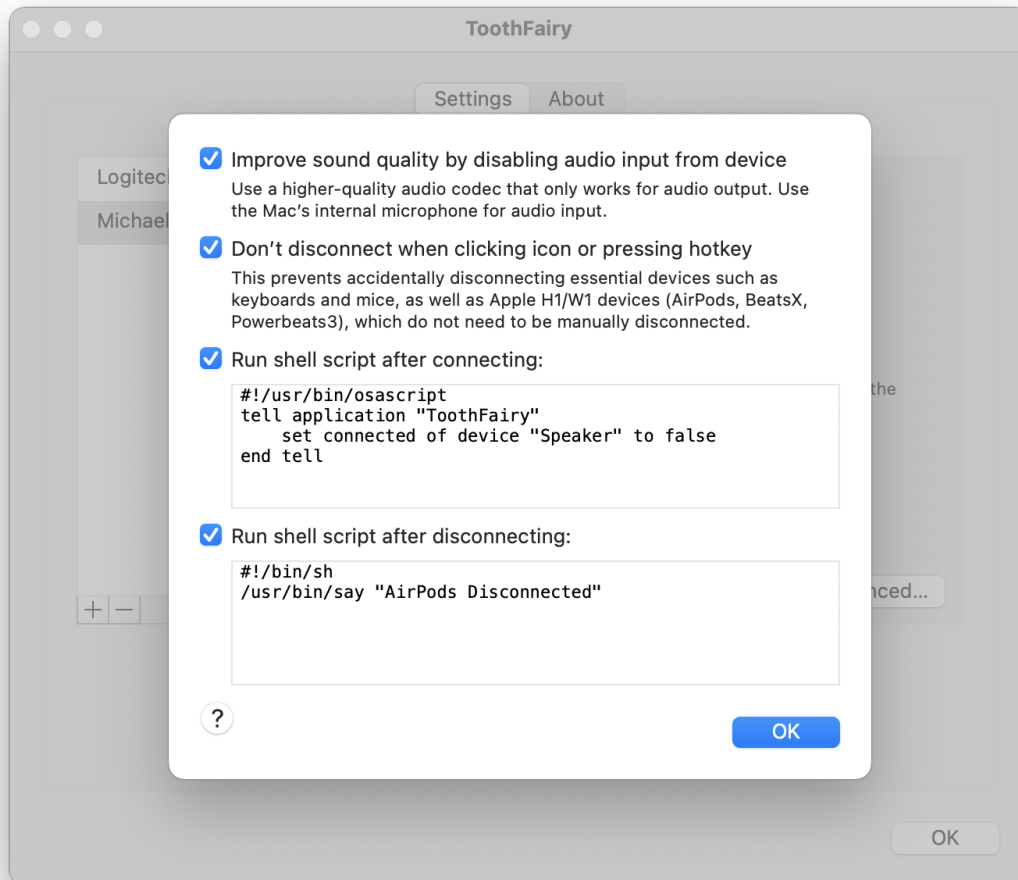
ToothFairy

Settings About

Logitec

Michael

Improve sound quality by disabling audio input from device
Use a higher-quality audio codec that only works for audio output. Use the Mac's internal microphone for audio input.

Don't disconnect when clicking icon or pressing hotkey
This prevents accidentally disconnecting essential devices such as keyboards and mice, as well as Apple H1/W1 devices (AirPods, BeatsX, Powerbeats3), which do not need to be manually disconnected.

Run shell script after connecting:

#!/usr/bin/osascript
tell application "ToothFairy"
    set connected of device "Speaker" to false
end tell

the

Run shell script after disconnecting:

#!/bin/sh
/usr/bin/say "AirPods Disconnected"

+ —

nced...

?

OK

OK